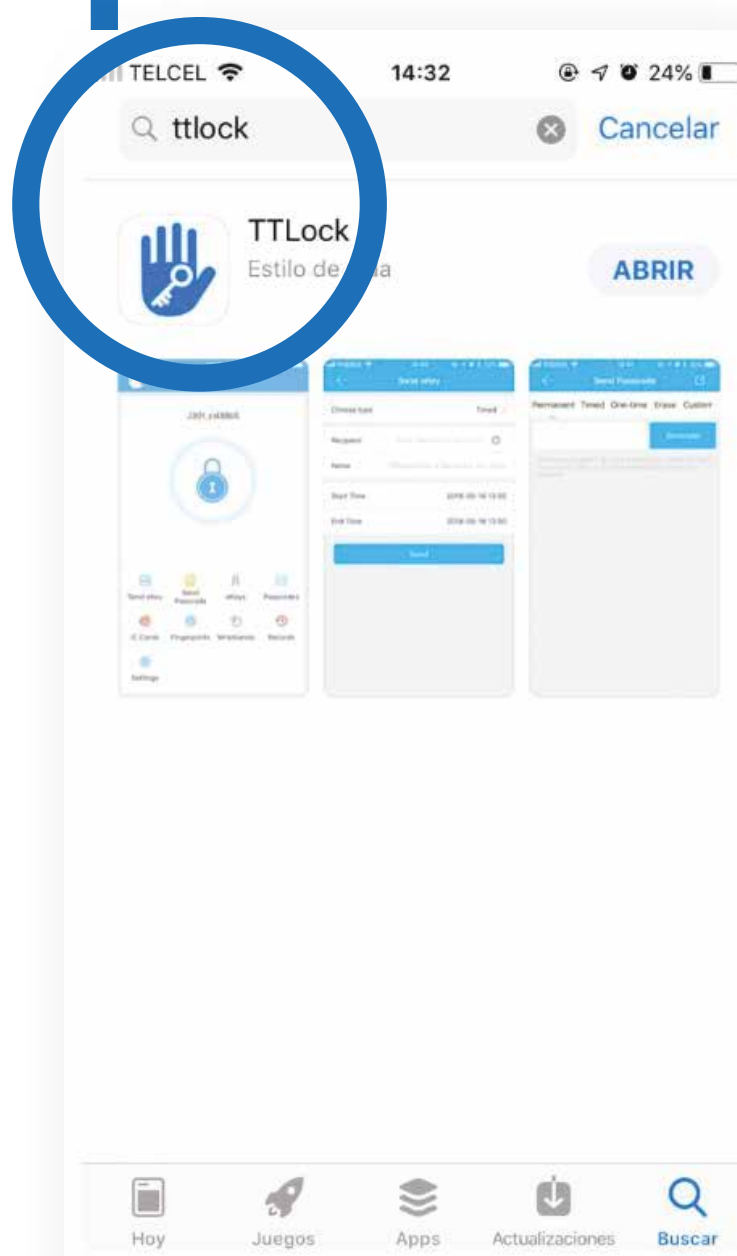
TELCEL 14:32 24%

ttlock Cancelar

TTLock
Estilo de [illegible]a

ABRIR

Send eKey

Choose type Timed

Recipient

Name

Start Time

End Time

Send

Send Passcode

Permanent Timed One-time Erase Custom

Send eKey Send Passcode eKeys Passcodes
IC Cards Fingerprints Wristbands Records
Settings

Hoy Juegos Apps Actualizaciones Buscar